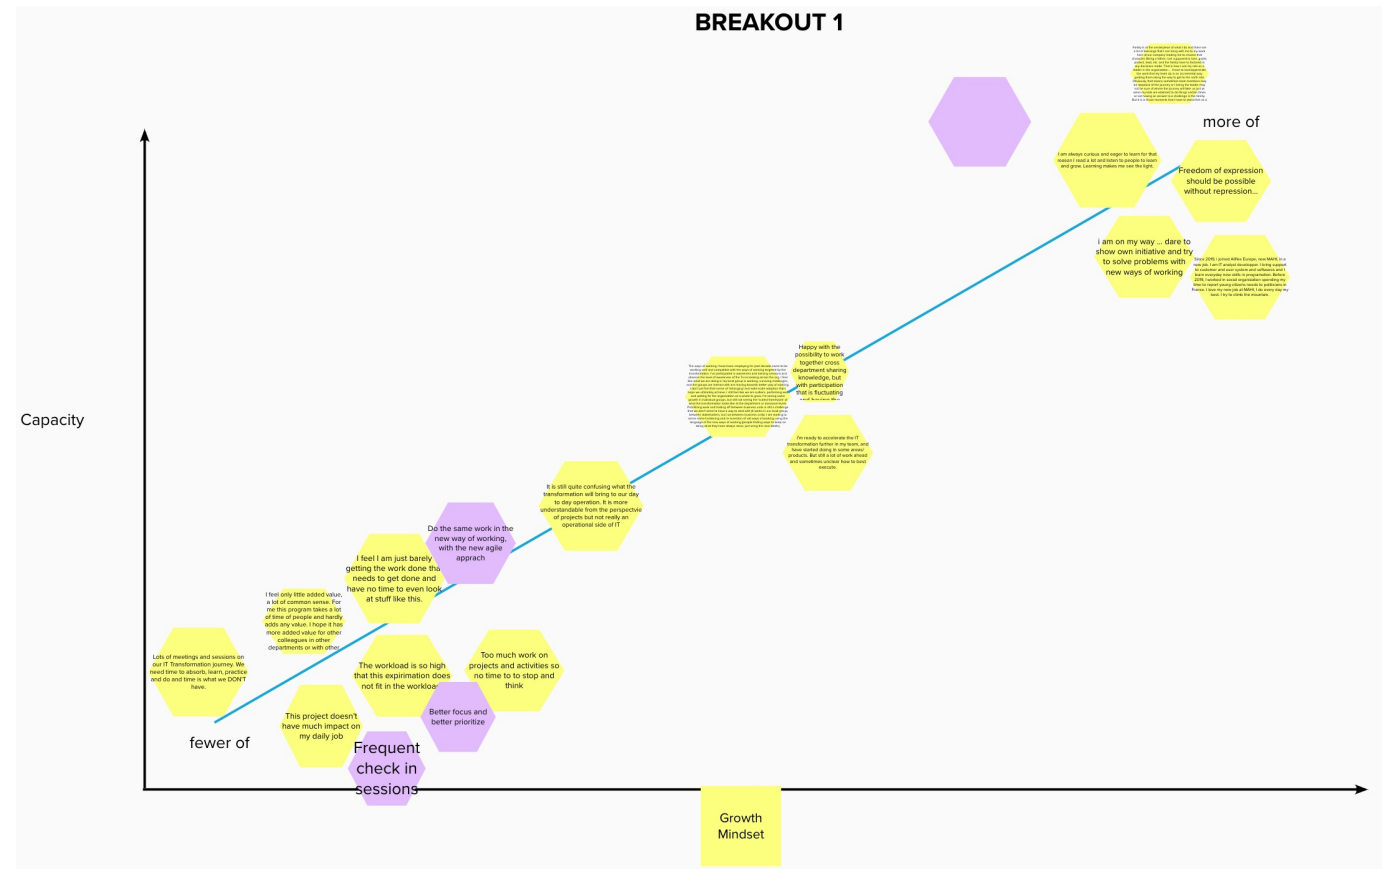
BREAKOUT 1

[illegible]

more of

I am always curious and eager to learn for that reason I read a lot and listen to people to learn and grow. Learning makes me see the light.

Freedom of expression should be possible without repression...

I am on my way ... dare to show own initiative and try to solve problems with new ways of working

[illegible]

Happy with the possibility to work together cross department sharing knowledge, but with participation that is fluctuating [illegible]

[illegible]

I'm ready to accelerate the IT transformation further in my team, and have started doing in some areas/ products. But still a lot of work ahead and sometimes unclear how to best execute.

Capacity

It is still quite confusing what the transformation will bring to our day to day operation. It is more understandable from the perspective of projects but not really an operational side of IT

Do the same work in the new way of working, with the new agile apprach

I feel I am just barely getting the work done that needs to get done and have no time to even look at stuff like this.

I feel only little added value, a lot of common sense. For me this program takes a lot of time of people and hardly adds any value. I hope it has more added value for other colleagues in other departments or with other

Lots of meetings and sessions on our IT Transformation journey. We need time to absorb, learn, practice and do and time is what we DON'T have.

The workload is so high that this expirimation does not fit in the workload

Too much work on projects and activities so no time to to stop and think

Better focus and better prioritize

This project doesn't have much impact on my daily job

fewer of

Frequent check in sessions

Growth Mindset